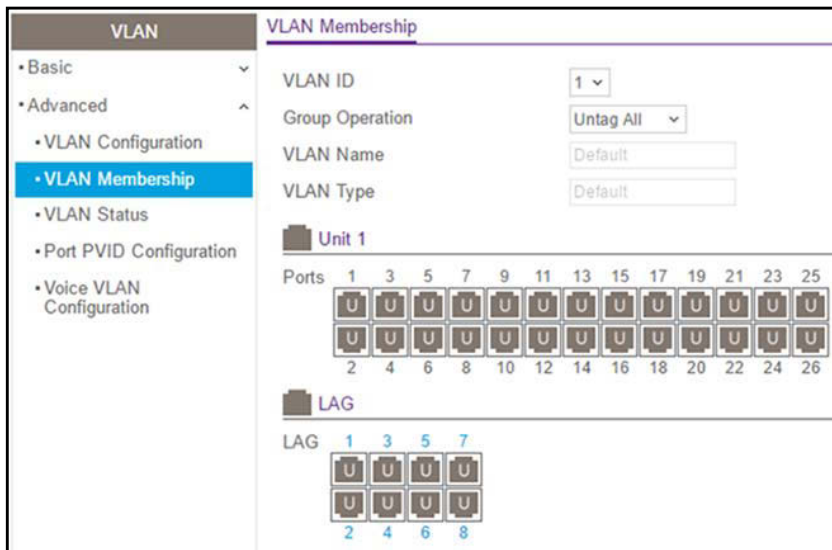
VLAN

• Basic

• Advanced

• VLAN Configuration

• VLAN Membership

• VLAN Status

• Port PVID Configuration

• Voice VLAN Configuration

VLAN Membership

VLAN ID 1

Group Operation Untag All

VLAN Name Default

VLAN Type Default

Unit 1

Ports 1 3 5 7 9 11 13 15 17 19 21 23 25

U U U U U U U U U U U U U

U U U U U U U U U U U U U

2 4 6 8 10 12 14 16 18 20 22 24 26

LAG

LAG 1 3 5 7

U U U U

U U U U

2 4 6 8